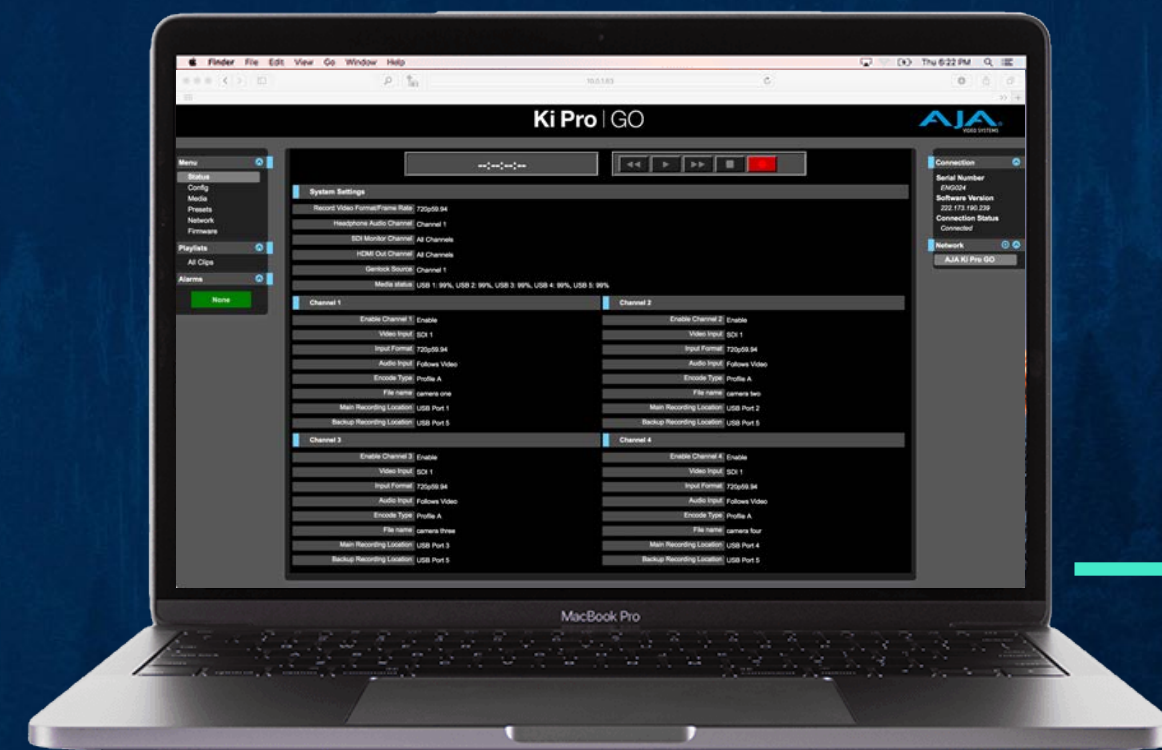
Finder File Edit View Go Window Help

Thu 6:22 PM

10.0.183

Ki Pro | GO

AJA VIDEO SYSTEMS

Menu
Status
Config
Media
Presets
Network
Firmware

Playlists
All Clips

Alarms
None

--:--:--:--

System Settings

| | |
|---|---|
| Record Video Format/Frame Rate | 720p59.94 |
| Headphone Audio Channel | Channel 1 |
| SDI Monitor Channel | All Channels |
| HDMI Out Channel | All Channels |
| Genlock Source | Channel 1 |
| Media status | USB 1: 99%, USB 2: 99%, USB 3: 99%, USB 4: 99%, USB 5: 99% |

Channel 1

| | |
|---|---|
| Enable Channel 1 | Enable |
| Video Input | SDI 1 |
| Input Format | 720p59.94 |
| Audio Input | Follows Video |
| Encode Type | Profile A |
| File name | camera one |
| Main Recording Location | USB Port 1 |
| Backup Recording Location | USB Port 5 |

Channel 2

| | |
|---|---|
| Enable Channel 2 | Enable |
| Video Input | SDI 1 |
| Input Format | 720p59.94 |
| Audio Input | Follows Video |
| Encode Type | Profile A |
| File name | camera two |
| Main Recording Location | USB Port 2 |
| Backup Recording Location | USB Port 5 |

Channel 3

| | |
|---|---|
| Enable Channel 3 | Enable |
| Video Input | SDI 1 |
| Input Format | 720p59.94 |
| Audio Input | Follows Video |
| Encode Type | Profile A |
| File name | camera three |
| Main Recording Location | USB Port 3 |
| Backup Recording Location | USB Port 5 |

Channel 4

| | |
|---|---|
| Enable Channel 4 | Enable |
| Video Input | SDI 1 |
| Input Format | 720p59.94 |
| Audio Input | Follows Video |
| Encode Type | Profile A |
| File name | camera four |
| Main Recording Location | USB Port 4 |
| Backup Recording Location | USB Port 5 |

Connection
Serial Number
ENG024
Software Version
222.173.190.239
Connection Status
Connected

Network
AJA Ki Pro GO

MacBook Pro